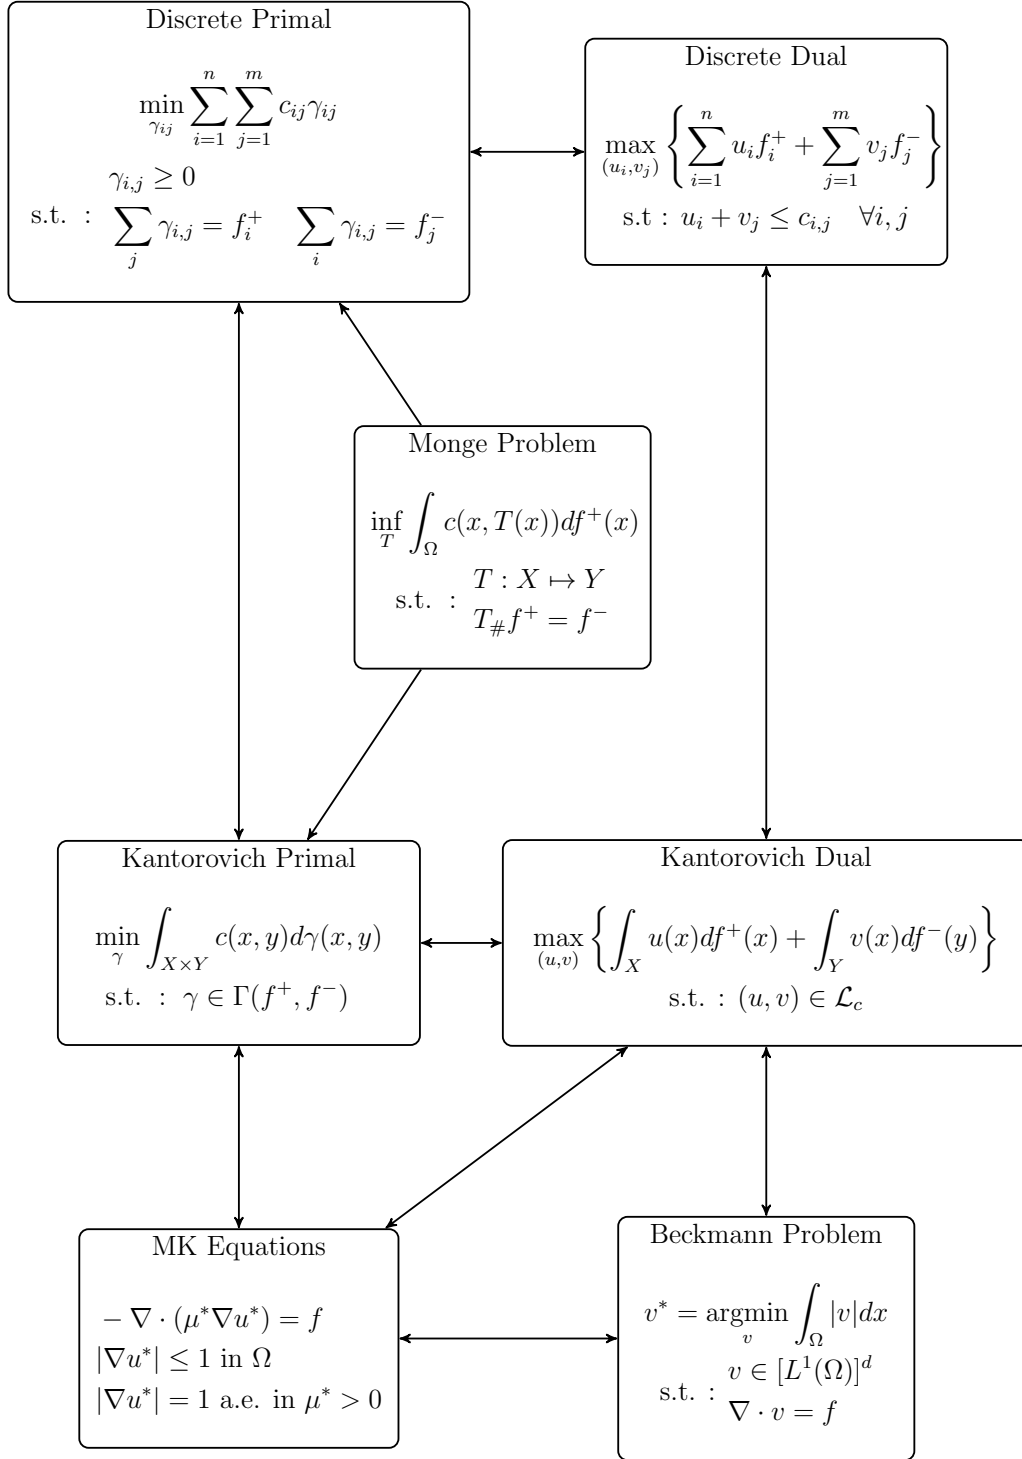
Discrete Primal

$\min_{\gamma_{ij}} \sum_{i=1}^{n} \sum_{j=1}^{m} c_{ij}\gamma_{ij}$

s.t. : $\gamma_{i,j} \geq 0$
$\sum_{j} \gamma_{i,j} = f_i^+ \quad \sum_{i} \gamma_{i,j} = f_j^-$

Discrete Dual

$\max_{(u_i,v_j)} \left\{ \sum_{i=1}^{n} u_i f_i^+ + \sum_{j=1}^{m} v_j f_j^- \right\}$

s.t : $u_i + v_j \leq c_{i,j} \quad \forall i, j$

Monge Problem

$\inf_{T} \int_{\Omega} c(x, T(x)) df^+(x)$

s.t. : $T : X \mapsto Y$
$T_{\#} f^+ = f^-$

Kantorovich Primal

$\min_{\gamma} \int_{X \times Y} c(x, y) d\gamma(x, y)$

s.t. : $\gamma \in \Gamma(f^+, f^-)$

Kantorovich Dual

$\max_{(u,v)} \left\{ \int_{X} u(x) df^+(x) + \int_{Y} v(x) df^-(y) \right\}$

s.t. : $(u, v) \in \mathcal{L}_c$

MK Equations

$-\nabla \cdot (\mu^* \nabla u^*) = f$
$|\nabla u^*| \leq 1$ in $\Omega$
$|\nabla u^*| = 1$ a.e. in $\mu^* > 0$

Beckmann Problem

$v^* = \underset{v}{\text{argmin}} \int_{\Omega} |v| dx$

s.t. : $v \in [L^1(\Omega)]^d$
$\nabla \cdot v = f$